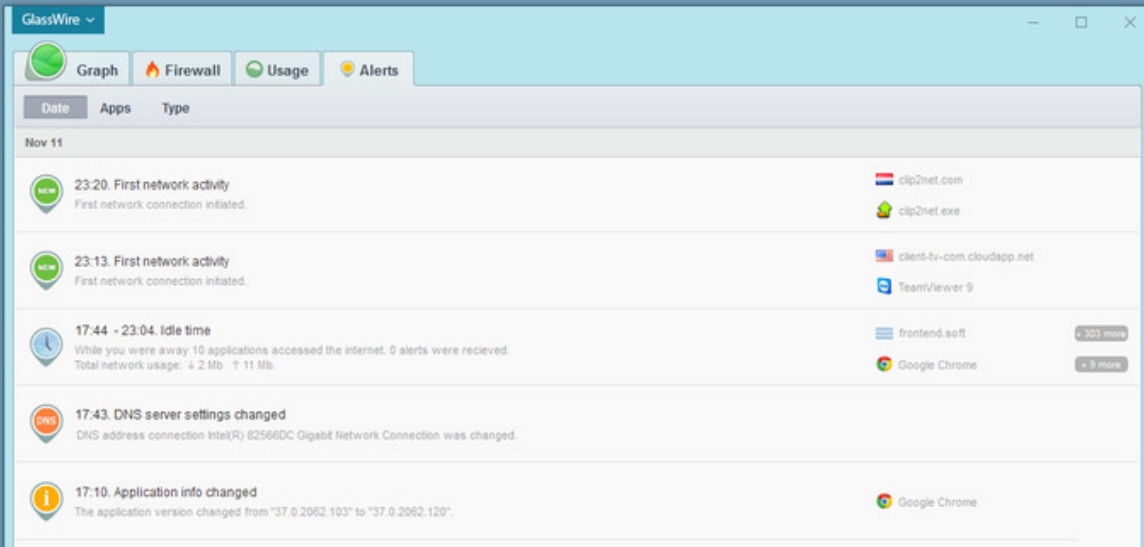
GlassWire

Graph Firewall Usage Alerts

Date Apps Type

Nov 11

NEW
23:20. First network activity
First network connection initiated.
clip2net.com
clip2net.exe

NEW
23:13. First network activity
First network connection initiated.
client-tv-com.cloudapp.net
TeamViewer 9

17:44 - 23:04. Idle time
While you were away 10 applications accessed the internet. 0 alerts were recieved.
Total network usage: ↓ 2 Mb ↑ 11 Mb.
frontend.soft
+ 303 more
Google Chrome
+ 9 more

DNS
17:43. DNS server settings changed
DNS address connection Intel(R) 82566DC Gigabit Network Connection was changed.

17:10. Application info changed
The application version changed from "37.0.2062.103" to "37.0.2062.120".
Google Chrome